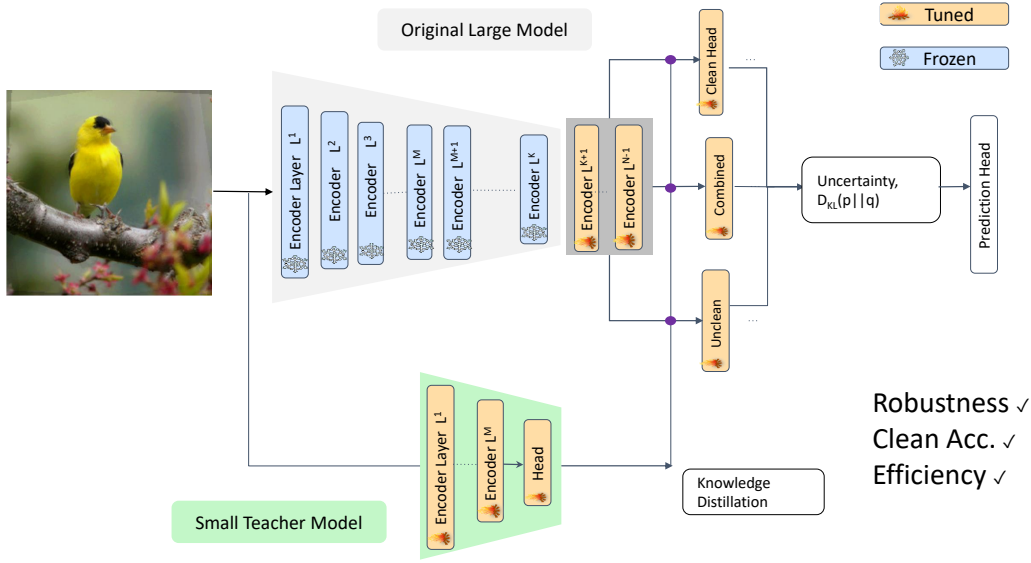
Original Large Model

Tuned

Frozen

Encoder Layer $L^1$

Encoder $L^2$

Encoder $L^3$

Encoder $L^M$

Encoder $L^{M+1}$

Encoder $L^K$

Encoder $L^{K+1}$

Encoder $L^{N-1}$

Clean Head

...

Combined

Unclean

...

Uncertainty, $D_{KL}(p||q)$

Prediction Head

Robustness ✓
Clean Acc. ✓
Efficiency ✓

Encoder Layer $L^1$

Encoder $L^M$

Head

Knowledge Distillation

Small Teacher Model